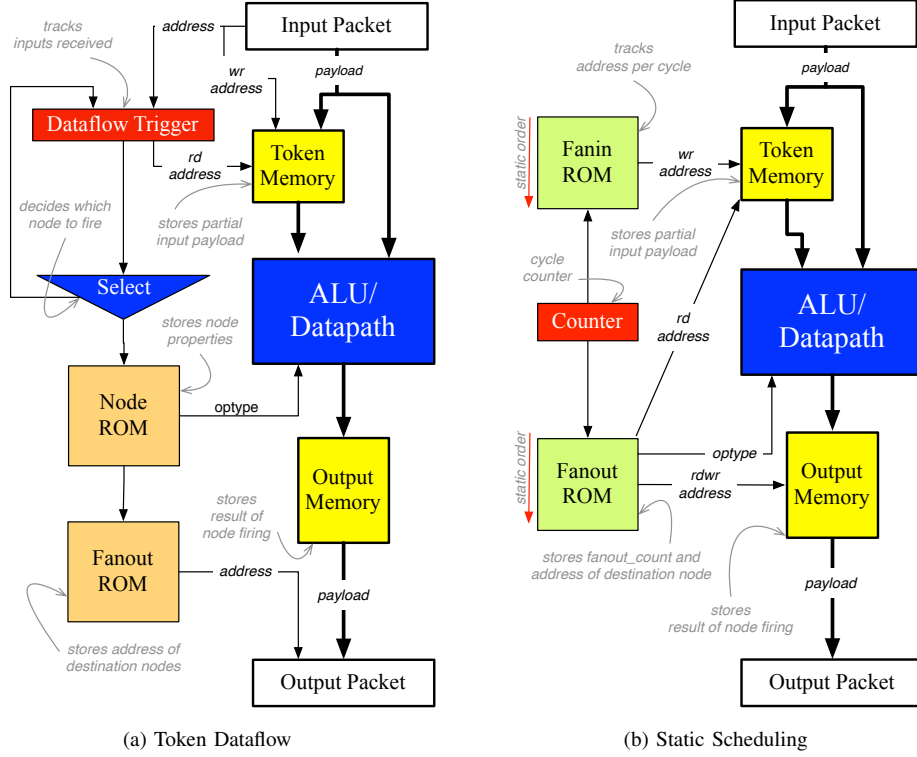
tracks inputs received

address

Input Packet

wr address

payload

Dataflow Trigger

Token Memory

rd address

decides which node to fire

stores partial input payload

Select

ALU/ Datapath

stores node properties

Node ROM

optype

Output Memory

stores result of node firing

Fanout ROM

address

payload

stores address of destination nodes

Output Packet

(a) Token Dataflow

Input Packet

tracks address per cycle

payload

static order

Fanin ROM

wr address

Token Memory

stores partial input payload

cycle counter

ALU/ Datapath

Counter

rd address

static order

optype

Fanout ROM

rdwr address

Output Memory

stores fanout_count and address of destination node

payload

stores result of node firing

Output Packet

(b) Static Scheduling